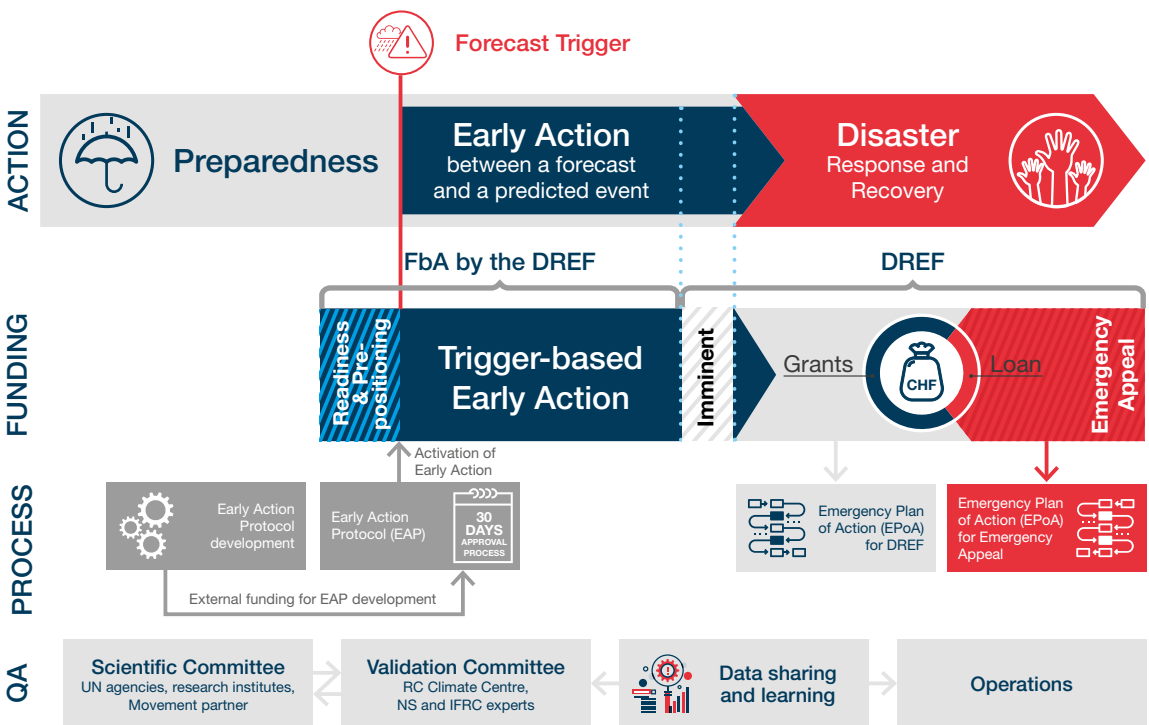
Forecast Trigger

ACTION

Preparedness

Early Action
between a forecast and a predicted event

Disaster
Response and Recovery

FbA by the DREF

DREF

FUNDING

Readiness & Pre-positioning

Trigger-based Early Action

Imminent

Grants

CHF

Loan

Emergency Appeal

PROCESS

Activation of Early Action

Early Action Protocol development

Early Action Protocol (EAP)

30 DAYS APPROVAL PROCESS

External funding for EAP development

Emergency Plan of Action (EPoA) for DREF

Emergency Plan of Action (EPoA) for Emergency Appeal

QA

Scientific Committee
UN agencies, research institutes, Movement partner

Validation Committee
RC Climate Centre, NS and IFRC experts

Data sharing and learning

Operations